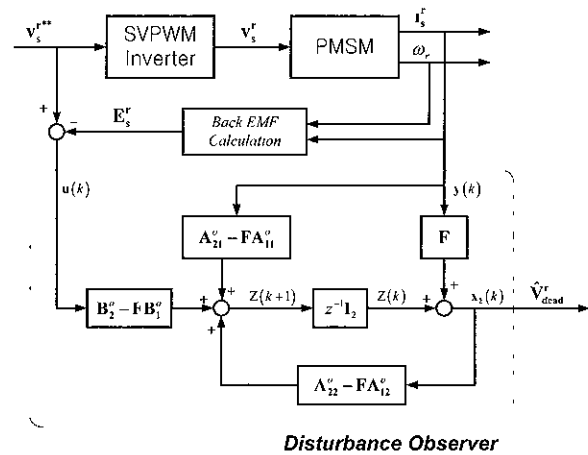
$\mathbf{v}_s^{r**}$

SVPWM Inverter

$\mathbf{v}_s^r$

PMSM

$\mathbf{i}_s^r$

$\omega_r$

+

−

$\mathbf{E}_s^r$

Back EMF Calculation

$\mathbf{u}(k)$

$\mathbf{y}(k)$

$\mathbf{A}_{21}^o - \mathbf{F}\mathbf{A}_{11}^o$

$\mathbf{F}$

$\mathbf{B}_2^o - \mathbf{F}\mathbf{B}_1^o$

+

+

+

$\mathbf{Z}(k+1)$

$z^{-1}\mathbf{I}_2$

$\mathbf{Z}(k)$

+

+

$\mathbf{x}_2(k)$

$\hat{\mathbf{V}}_{dead}^r$

$\mathbf{A}_{22}^o - \mathbf{F}\mathbf{A}_{12}^o$

Disturbance Observer